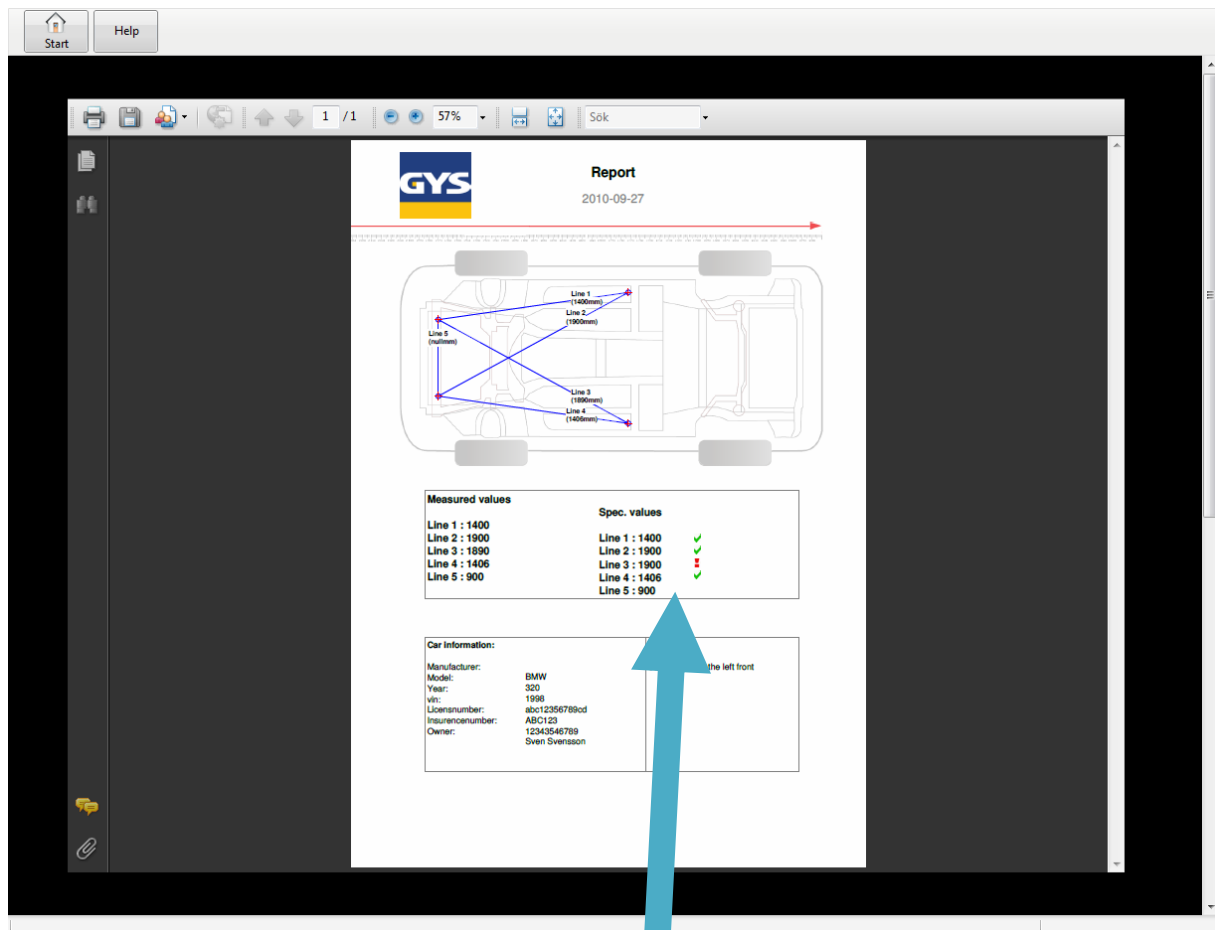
Start Help

1 /1 57% Sök

GYS

Report

2010-09-27

Line 1 (1400mm)
Line 2 (1900mm)
Line 5 (nullmm)
Line 3 (1890mm)
Line 4 (1406mm)

Measured values
Line 1 : 1400
Line 2 : 1900
Line 3 : 1890
Line 4 : 1406
Line 5 : 900

Spec. values
Line 1 : 1400
Line 2 : 1900
Line 3 : 1900
Line 4 : 1406
Line 5 : 900

Car information:

| | |
|---|---|
| Manufacturer: | |
| Model: | BMW |
| Year: | 320 |
| vin: | 1998 |
| Licensnumber: | abc12356789cd |
| Insurencenumber: | ABC123 |
| Owner: | 12343546789 |
| | Sven Svensson |

the left front